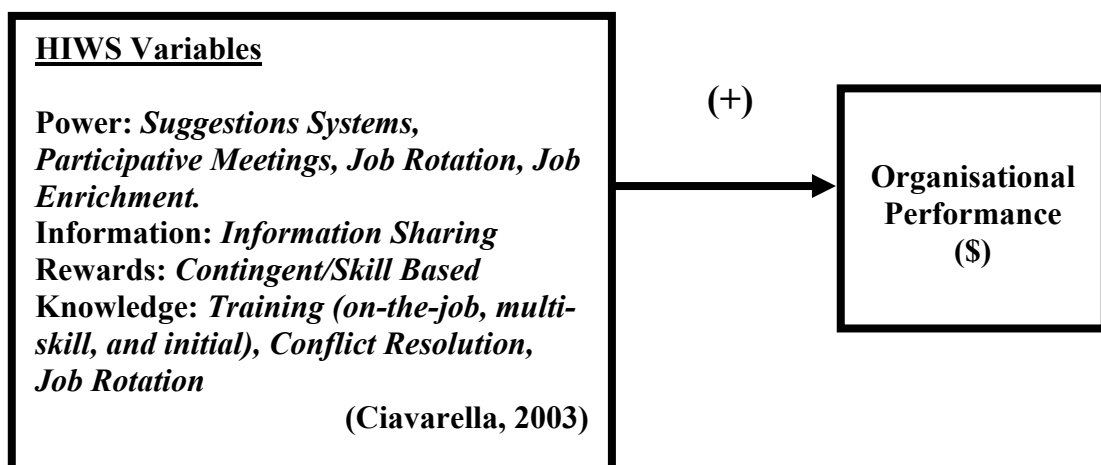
HIWS Variables

Power: Suggestions Systems, Participative Meetings, Job Rotation, Job Enrichment.
Information: Information Sharing
Rewards: Contingent/Skill Based
Knowledge: Training (on-the-job, multi-skill, and initial), Conflict Resolution, Job Rotation
(Ciavarella, 2003)

(+)

Organisational Performance ($)